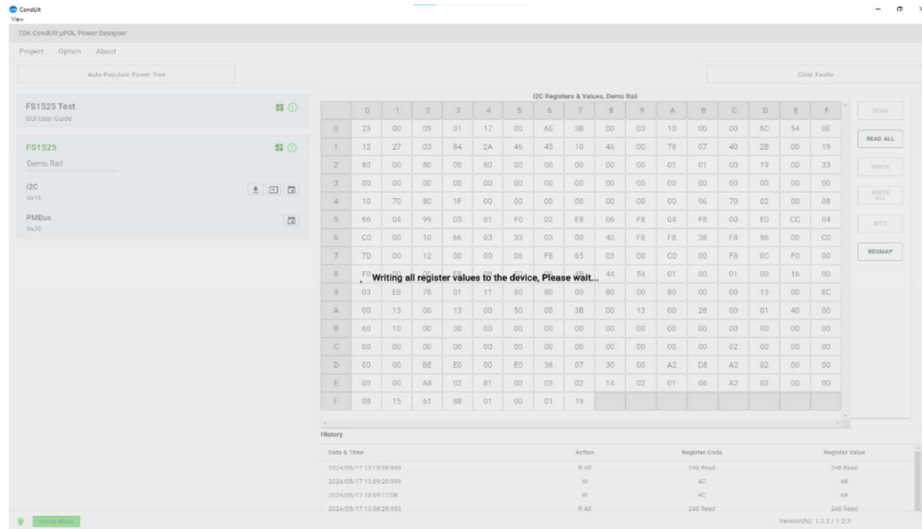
CondUit
View

TDK CondUit µPOL Power Designer

Project Option About

Auto-Populate Power Tree

Clear Faults

FS1525 Test
GUI User Guide

FS1525
Demo Rail

I2C
0x10

PMBus
0x70

I2C Registers & Values, Demo Rail

| | 0 | 1 | 2 | 3 | 4 | 5 | 6 | 7 | 8 | 9 | A | B | C | D | E | F |
|---|---|---|---|---|---|---|---|---|---|---|---|---|---|---|---|---|
| 0 | 25 | 00 | 05 | 01 | 17 | 00 | AE | 3B | 00 | 03 | 10 | 00 | 00 | 5C | 54 | 0E |
| 1 | 12 | 27 | 03 | 84 | 2A | 46 | 45 | 10 | 46 | 0C | 78 | 07 | 40 | 2B | 00 | 19 |
| 2 | 80 | 00 | 80 | 00 | 80 | 00 | 00 | 00 | 00 | 01 | 01 | 00 | 19 | 00 | 33 |
| 3 | 00 | 00 | 00 | 00 | 00 | 00 | 00 | 00 | 00 | 00 | 00 | 00 | 00 | 00 | 00 | 00 |
| 4 | 10 | 70 | 80 | 1F | 00 | 00 | 00 | 00 | 00 | 00 | 96 | 70 | 02 | 00 | 00 | 08 |
| 5 | 66 | 04 | 99 | 03 | 01 | F0 | 02 | E8 | 06 | F8 | 04 | F8 | 00 | E0 | CC | 04 |
| 6 | C0 | 00 | 10 | 66 | 03 | 33 | 03 | 00 | 40 | F8 | F8 | 38 | F8 | 96 | 0D | C0 |
| 7 | 7D | 00 | 12 | 00 | 00 | 06 | F8 | 65 | 03 | 00 | C0 | 00 | F8 | 0C | F0 | 00 |
| 8 | F0 | | | | | | | | | 44 | 54 | 01 | 00 | 01 | 00 | 16 | 00 |
| 9 | 03 | E8 | 78 | 01 | 11 | 80 | 80 | 00 | 80 | 00 | 80 | 00 | 00 | 13 | 00 | 8C |
| A | 00 | 13 | 00 | 13 | 00 | 50 | 00 | 3B | 00 | 13 | 00 | 28 | 00 | 01 | 40 | 00 |
| B | 60 | 10 | 00 | 00 | 00 | 00 | 00 | 00 | 00 | 00 | 00 | 00 | 00 | 00 | 00 | 00 |
| C | 00 | 00 | 00 | 00 | 00 | 00 | 00 | 00 | 00 | 00 | 00 | 00 | 02 | 00 | 00 | 00 |
| D | 00 | 00 | BE | E0 | 00 | E0 | 38 | 07 | 30 | 00 | A2 | D8 | A2 | 02 | 00 | 00 |
| E | 00 | 00 | A8 | 02 | 81 | 00 | 03 | 02 | 14 | 02 | 01 | 06 | A2 | 02 | 00 | 00 |
| F | 08 | 15 | 61 | 88 | 01 | 00 | 01 | 19 | | | | | | | | |

Writing all register values to the device, Please wait...

READ
READ ALL
WRITE
WRITE ALL
BITS
REGMAP

History

| Date & Time | Action | Register Code | Register Value |
|---|---|---|---|
| 2024/05/17 13:10:58.840 | R All | 248 Read | 248 Read |
| 2024/05/17 13:09:20.009 | W | 4C | 68 |
| 2024/05/17 13:09:17.08 | W | 4C | 68 |
| 2024/05/17 13:08:25.052 | R All | 248 Read | 248 Read |

Driver Mode

Version(N): 1.2.2 / 1.2.3